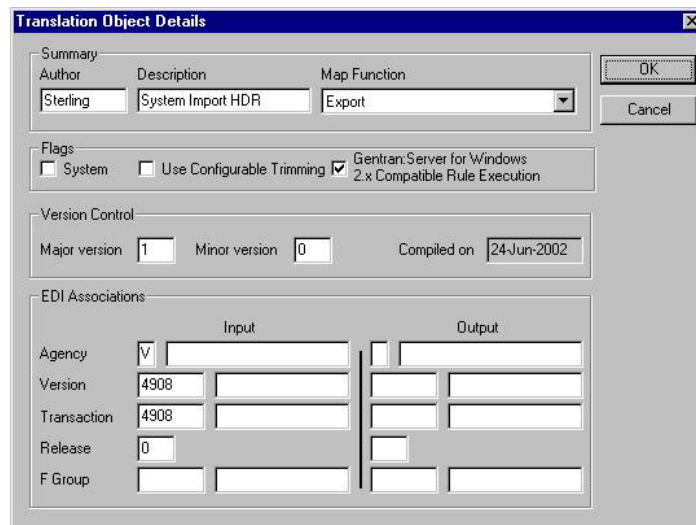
Translation Object Details

Summary
Author
Sterling
Description
System Import HDR
Map Function
Export

OK
Cancel

Flags
System
Use Configurable Trimming
Gentran:Server for Windows 2.x Compatible Rule Execution

Version Control
Major version 1
Minor version 0
Compiled on 24-Jun-2002

EDI Associations
Input
Output
Agency V
Version 4908
Transaction 4908
Release 0
F Group